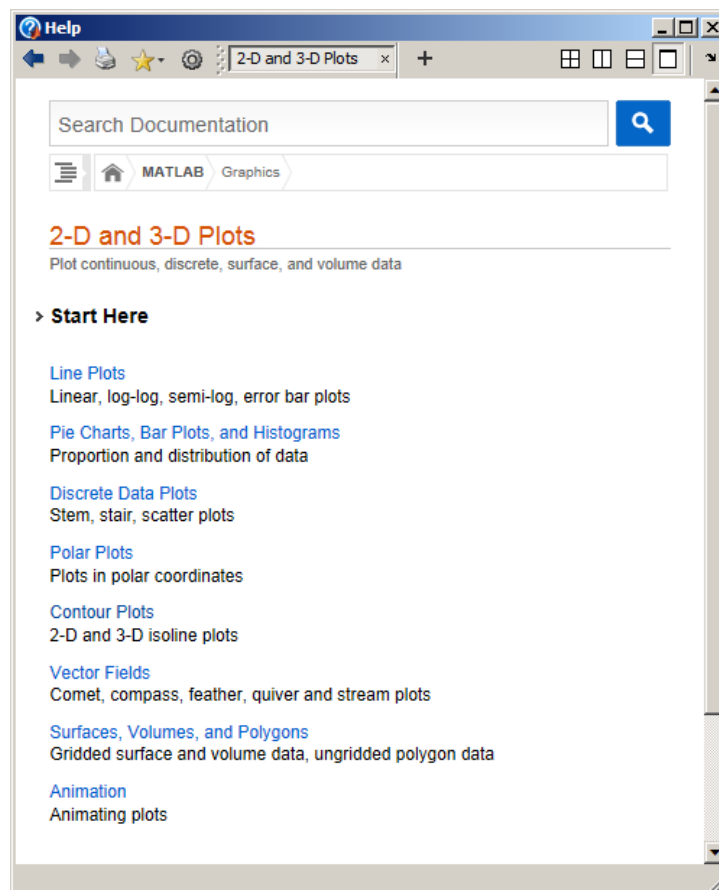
Help

2-D and 3-D Plots ×

Search Documentation

MATLAB Graphics

2-D and 3-D Plots

Plot continuous, discrete, surface, and volume data

Start Here

Line Plots
Linear, log-log, semi-log, error bar plots

Pie Charts, Bar Plots, and Histograms
Proportion and distribution of data

Discrete Data Plots
Stem, stair, scatter plots

Polar Plots
Plots in polar coordinates

Contour Plots
2-D and 3-D isoline plots

Vector Fields
Comet, compass, feather, quiver and stream plots

Surfaces, Volumes, and Polygons
Gridded surface and volume data, ungridded polygon data

Animation
Animating plots